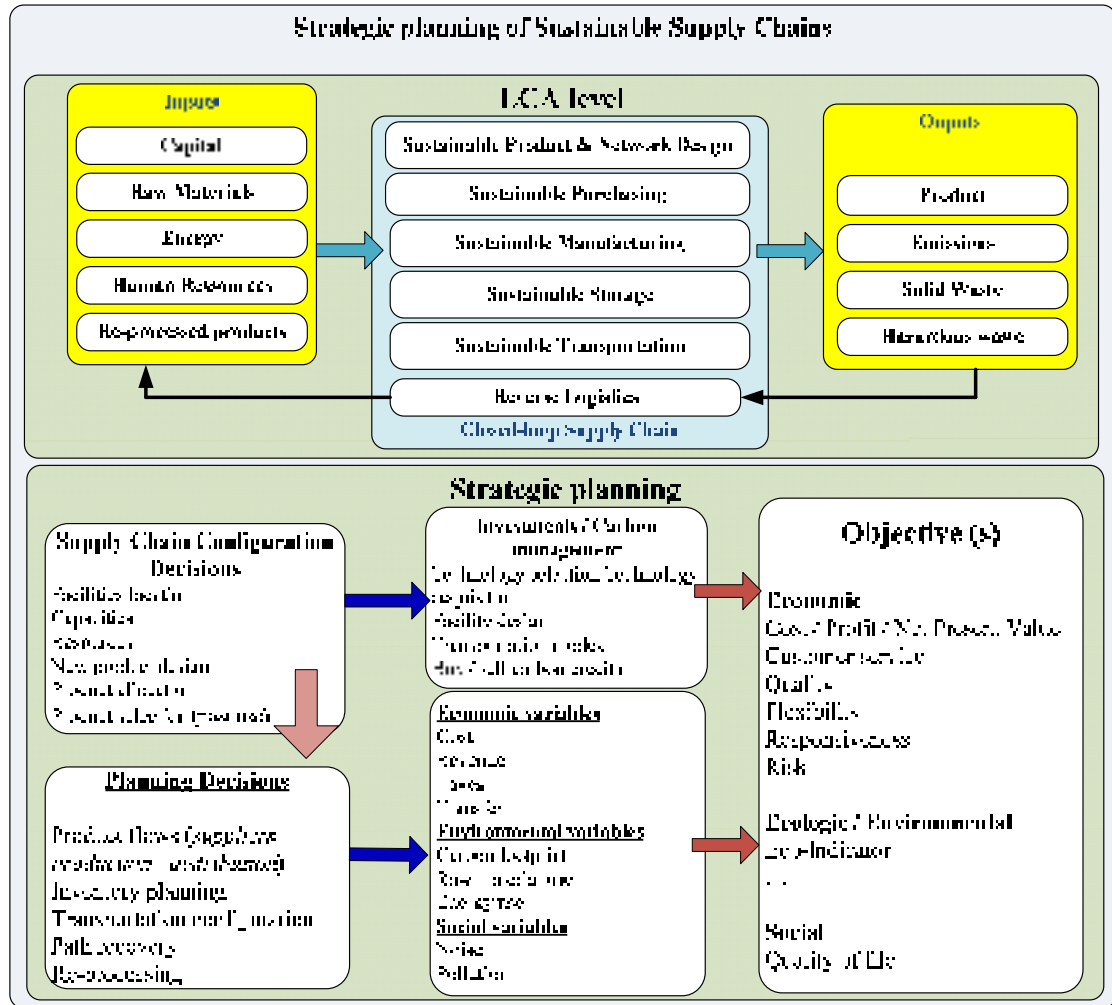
Strategic planning of Sustainable Supply Chains

LCA level

Inputs
Capital
Raw Materials
Energy
Human Resources
Re-processed products

Sustainable Product & Network Design
Sustainable Purchasing
Sustainable Manufacturing
Sustainable Storage
Sustainable Transportation
Reverse Logistics
Closed-loop Supply Chain

Outputs
Product
Emissions
Solid Waste
Hazardous waste

Strategic planning

Supply Chain Configuration Decisions
Facilities location
Capacities
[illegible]
New product design
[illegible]
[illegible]

Investments / Carbon management
Technology selection/technology acquisition
Facility design
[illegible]
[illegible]

Objective (s)
Economic
Cost / Profit / Net Present Value
Customer service
Quality
Flexibility
Responsiveness
Risk

Ecologic / Environmental
Eco-indicator
...

Social
Quality of Life

Planning Decisions
Product flows (suppliers - producers - distributors)
Inventory planning
Transportation mode selection
Path recovery
Re-processing

Economic variables
Cost
Revenue
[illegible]
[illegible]
Environmental variables
Carbon footprint
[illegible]
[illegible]
Social variables
Noise
Pollution